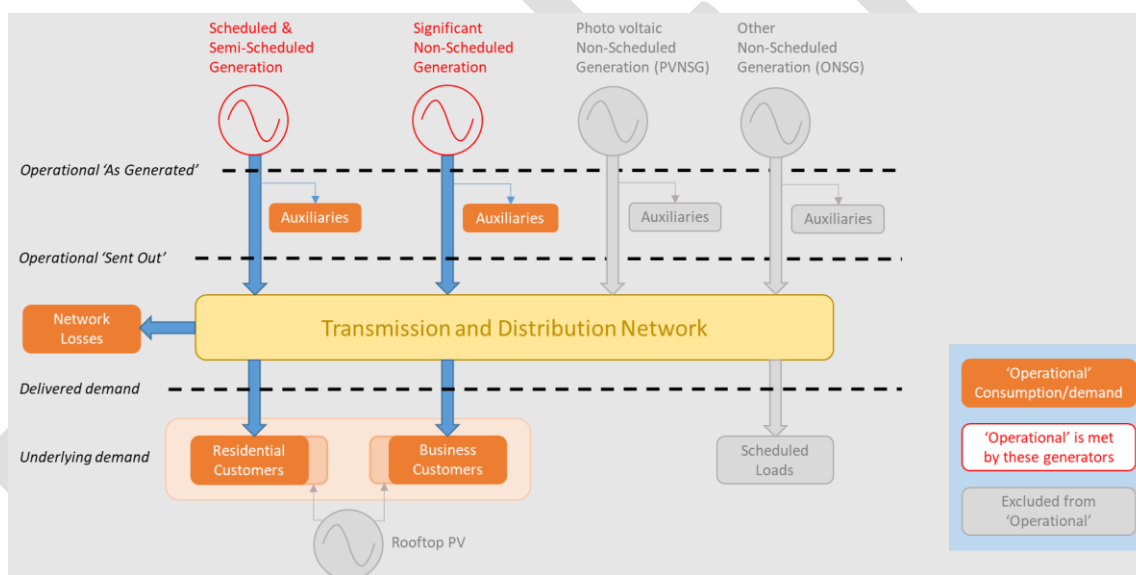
Scheduled & Semi-Scheduled Generation

Significant Non-Scheduled Generation

Photo voltaic Non-Scheduled Generation (PVNSG)

Other Non-Scheduled Generation (ONSG)

Operational 'As Generated'

Auxiliaries

Auxiliaries

Auxiliaries

Auxiliaries

Operational 'Sent Out'

Network Losses

Transmission and Distribution Network

Delivered demand

Underlying demand

Residential Customers

Business Customers

Scheduled Loads

Rooftop PV

'Operational' Consumption/demand

'Operational' is met by these generators

Excluded from 'Operational'